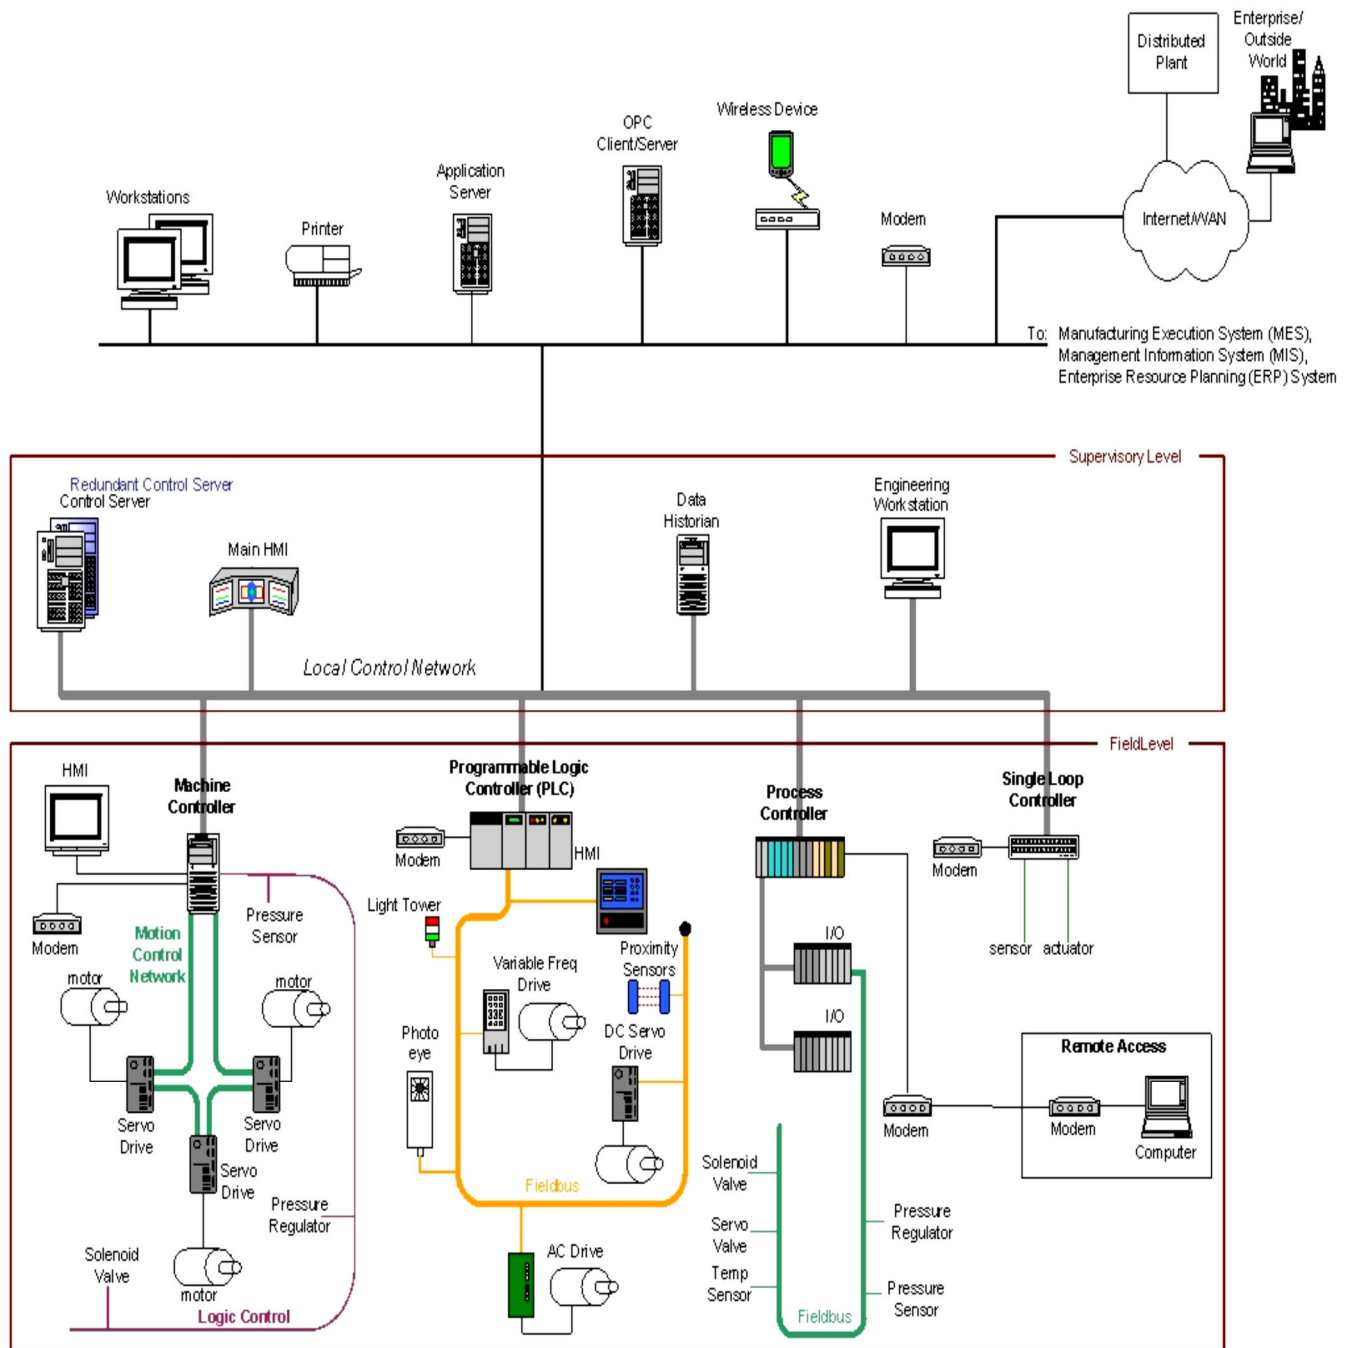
Distributed Plant

Enterprise/ Outside World

Wireless Device

OPC Client/Server

Application Server

Workstations

Printer

Modem

Internet/WAN

To: Manufacturing Execution System (MES), Management Information System (MIS), Enterprise Resource Planning (ERP) System

Supervisory Level

Redundant Control Server
Control Server

Main HMI

Data Historian

Engineering Workstation

Local Control Network

Field Level

HMI

Machine Controller

Programmable Logic Controller (PLC)

Process Controller

Single Loop Controller

Modem

Modem

HMI

Modem

Light Tower

Pressure Sensor

Motion Control Network

Modem

motor

motor

Variable Freq Drive

Proximity Sensors

sensor actuator

I/O

I/O

Photo eye

DC Servo Drive

Remote Access

Modem

Modem

Computer

Servo Drive

Servo Drive

Servo Drive

Pressure Regulator

Fieldbus

Solenoid Valve

Servo Valve

Temp Sensor

Pressure Regulator

Pressure Sensor

Solenoid Valve

motor

Logic Control

AC Drive

Fieldbus